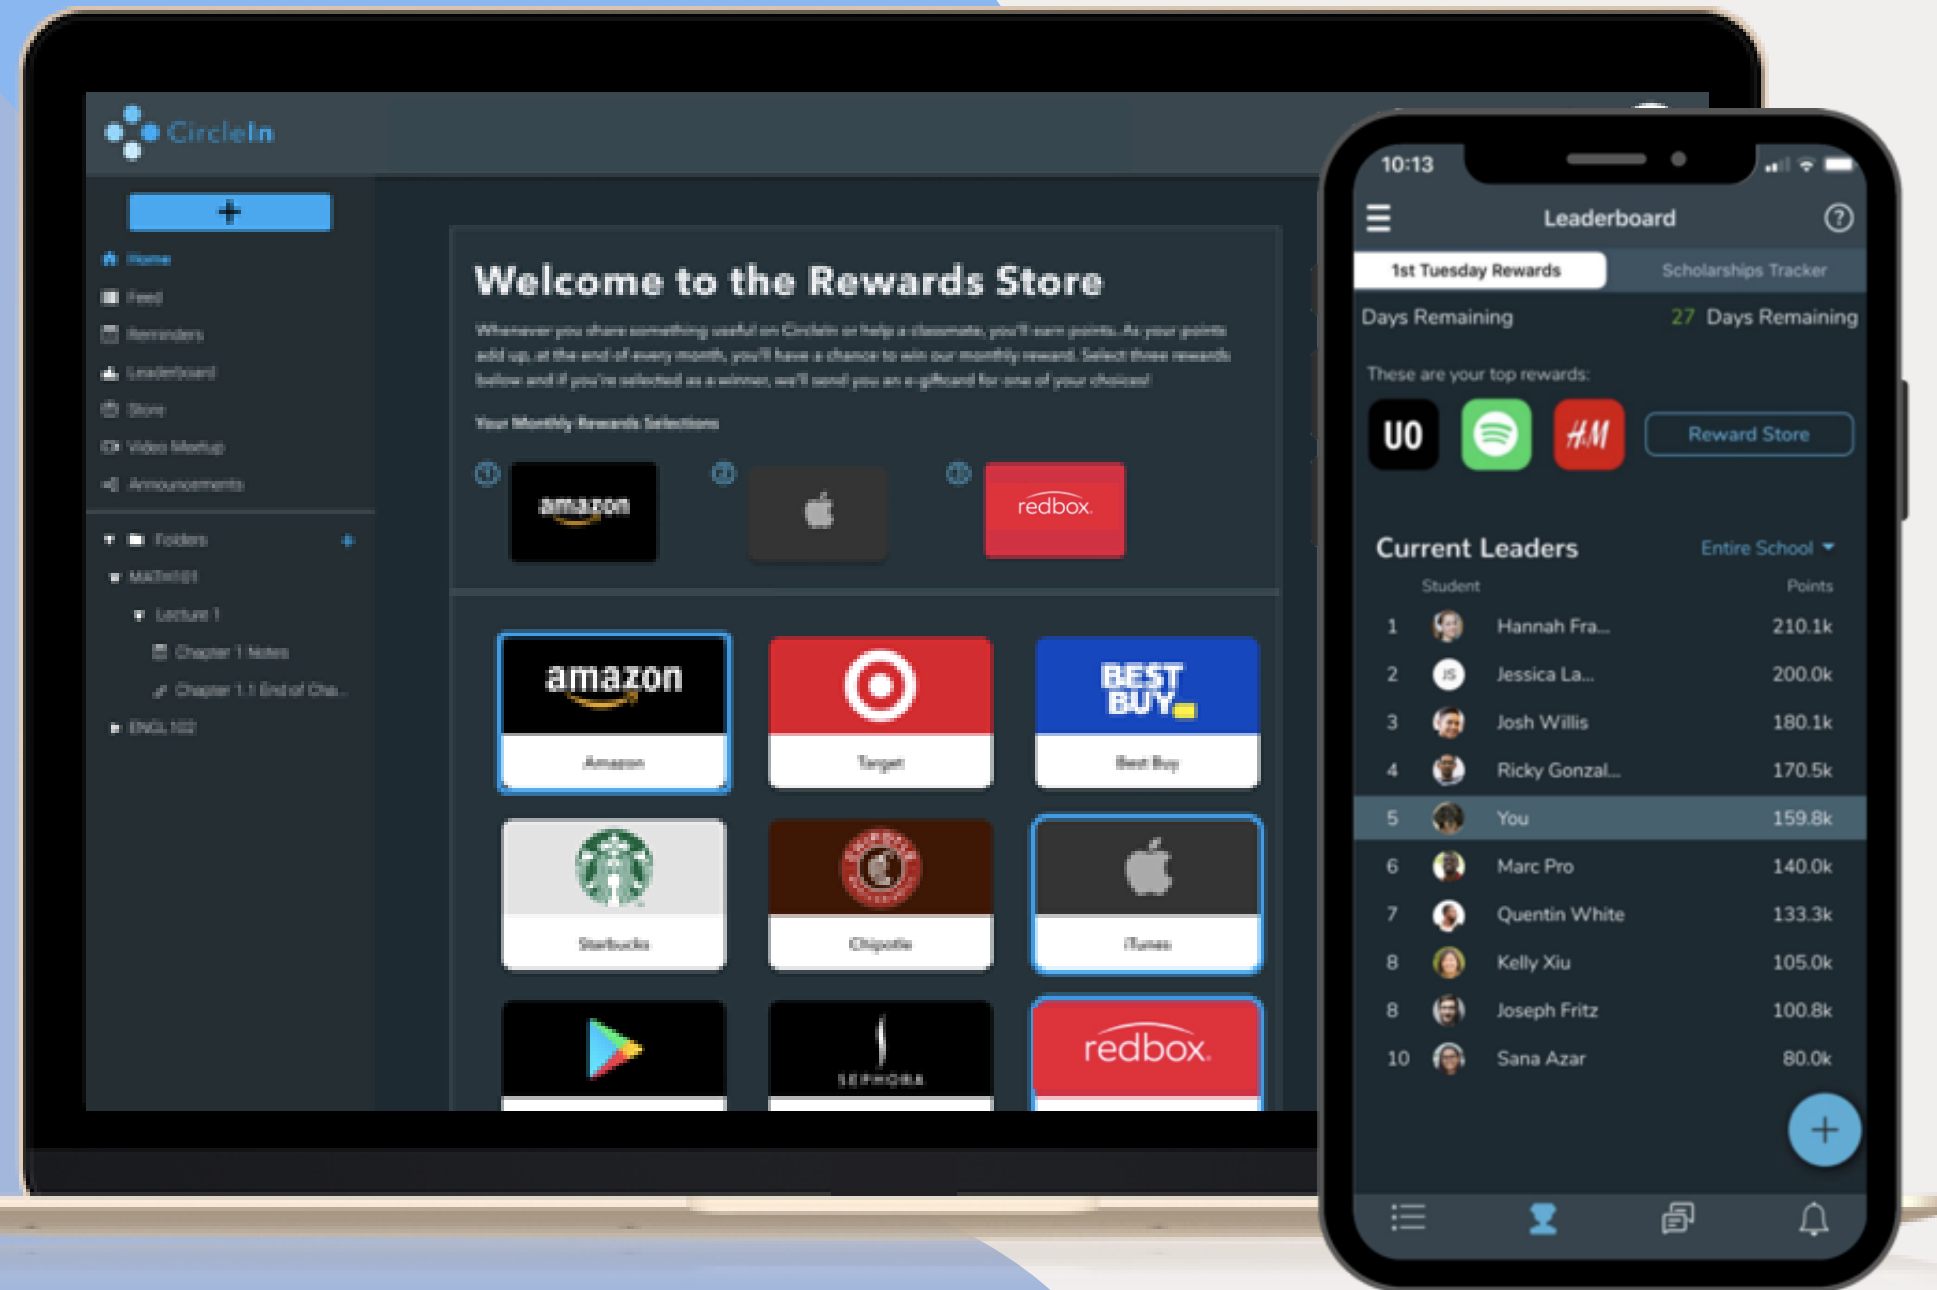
CircleIn

+

Home
Feed
Reminders
Leaderboard
Store
Video Meetup
Announcements

Folders
MATH101
Lecture 1
Chapter 1 Notes
Chapter 1.1 End of Cha...
ENGL 102

Welcome to the Rewards Store

Whenever you share something useful on CircleIn or help a classmate, you'll earn points. As your points add up, at the end of every month, you'll have a chance to win our monthly reward. Select three rewards below and if you're selected as a winner, we'll send you an e-giftcard for one of your choices!

Your Monthly Rewards Selections

1 amazon
2
3 redbox.

amazon
Amazon

Target

BEST BUY
Best Buy

Starbucks

Chipotle

iTunes

SEPHORA

redbox.

10:13

Leaderboard

1st Tuesday Rewards
Scholarships Tracker

Days Remaining
27 Days Remaining

These are your top rewards:

UO
H&M
Reward Store

Current Leaders
Entire School

Student
Points

| | | |
|---|---|---|
| 1 | Hannah Fra... | 210.1k |
| 2 | Jessica La... | 200.0k |
| 3 | Josh Willis | 180.1k |
| 4 | Ricky Gonzal... | 170.5k |
| 5 | You | 159.8k |
| 6 | Marc Pro | 140.0k |
| 7 | Quentin White | 133.3k |
| 8 | Kelly Xiu | 105.0k |
| 8 | Joseph Fritz | 100.8k |
| 10 | Sana Azar | 80.0k |

+